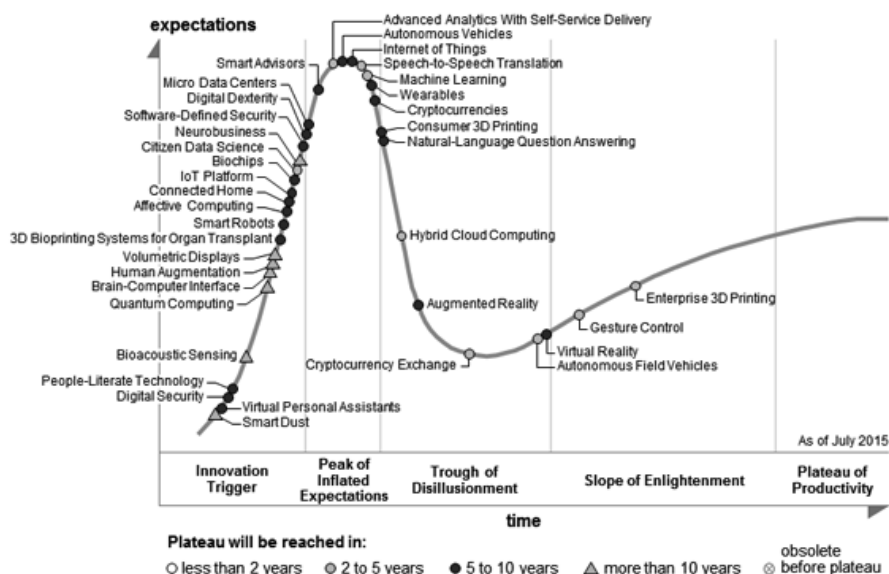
expectations

Advanced Analytics With Self-Service Delivery
Autonomous Vehicles
Internet of Things
Speech-to-Speech Translation
Machine Learning
Wearables
Cryptocurrencies
Consumer 3D Printing
Natural-Language Question Answering

Smart Advisors
Micro Data Centers
Digital Dexterity
Software-Defined Security
Neurobusiness
Citizen Data Science
Biochips
IoT Platform
Connected Home
Affective Computing
Smart Robots
3D Bioprinting Systems for Organ Transplant
Volumetric Displays
Human Augmentation
Brain-Computer Interface
Quantum Computing

Hybrid Cloud Computing
Augmented Reality

Enterprise 3D Printing
Gesture Control

Bioacoustic Sensing

Cryptocurrency Exchange
Virtual Reality
Autonomous Field Vehicles

People-Literate Technology
Digital Security
Virtual Personal Assistants
Smart Dust

As of July 2015

| Innovation Trigger | Peak of Inflated Expectations | Trough of Disillusionment | Slope of Enlightenment | Plateau of Productivity |
|---|---|---|---|---|

time

Plateau will be reached in:
○ less than 2 years ○ 2 to 5 years ● 5 to 10 years ▲ more than 10 years ⊗ obsolete before plateau